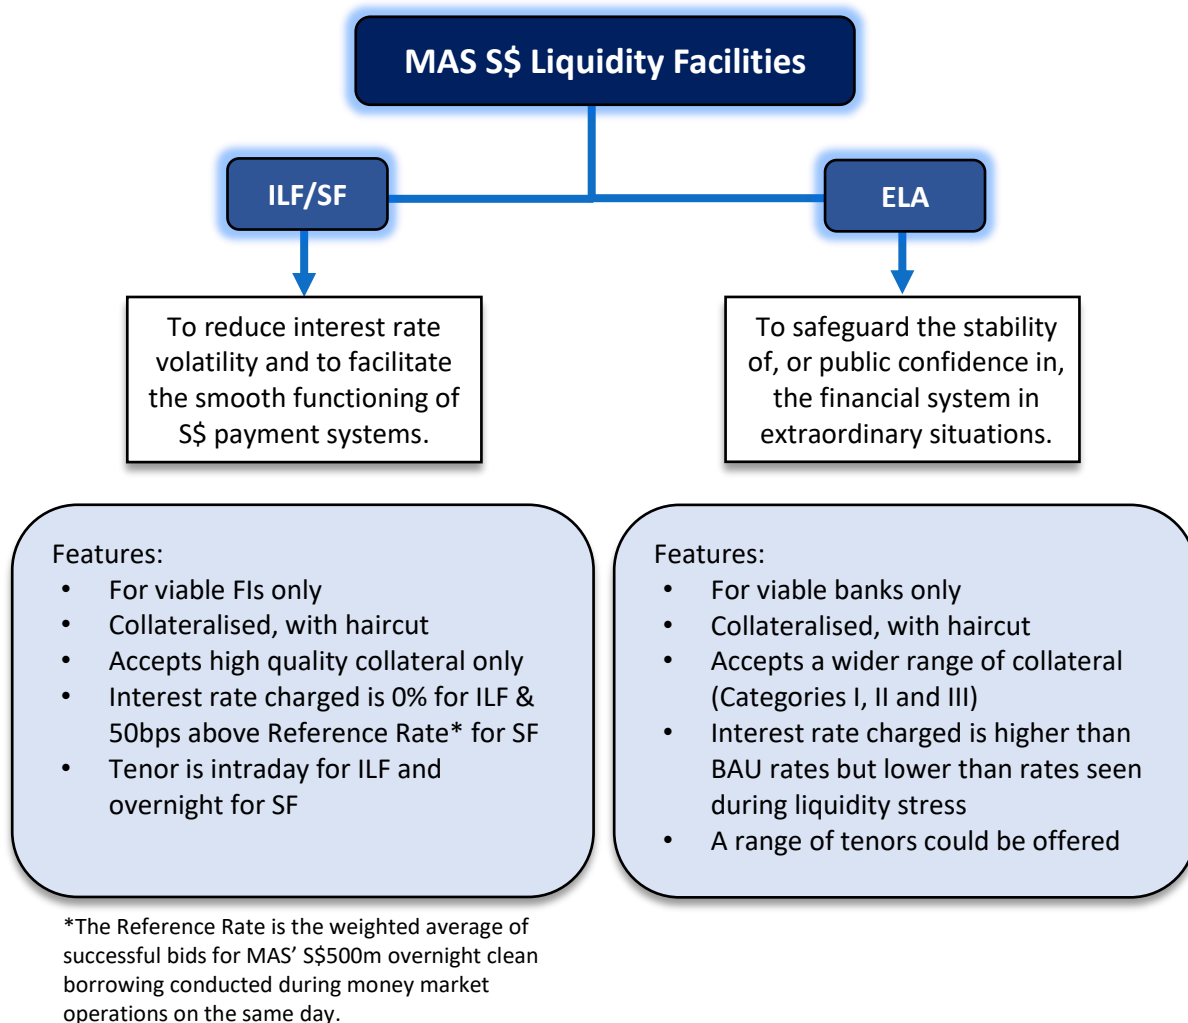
MAS S$ Liquidity Facilities

ILF/SF

ELA

To reduce interest rate volatility and to facilitate the smooth functioning of S$ payment systems.

To safeguard the stability of, or public confidence in, the financial system in extraordinary situations.

Features:
- For viable FIs only
- Collateralised, with haircut
- Accepts high quality collateral only
- Interest rate charged is 0% for ILF & 50bps above Reference Rate* for SF
- Tenor is intraday for ILF and overnight for SF

Features:
- For viable banks only
- Collateralised, with haircut
- Accepts a wider range of collateral (Categories I, II and III)
- Interest rate charged is higher than BAU rates but lower than rates seen during liquidity stress
- A range of tenors could be offered

*The Reference Rate is the weighted average of successful bids for MAS' S$500m overnight clean borrowing conducted during money market operations on the same day.